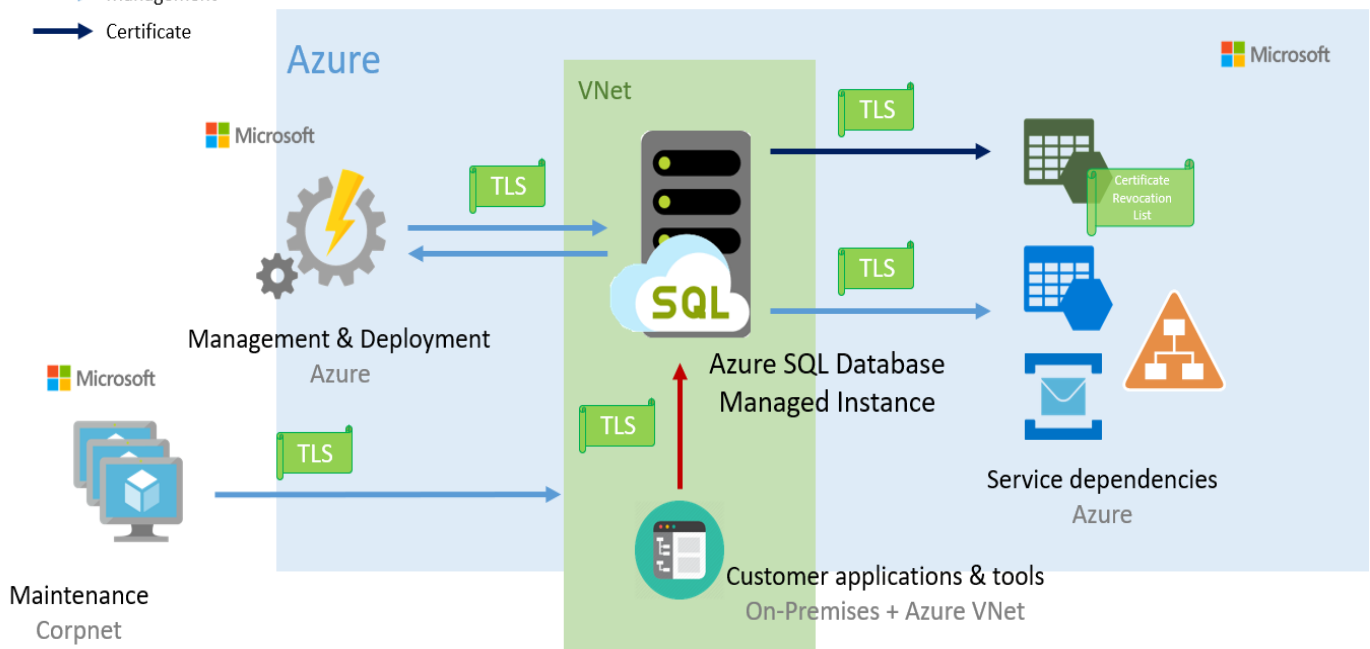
Certificate

Azure

VNet

Microsoft

Microsoft

TLS

TLS

TLS

SQL

Certificate Revocation List

TLS

Management & Deployment
Azure

Azure SQL Database
Managed Instance

Microsoft

TLS

TLS

Service dependencies
Azure

Maintenance
Corpnet

Customer applications & tools
On-Premises + Azure VNet